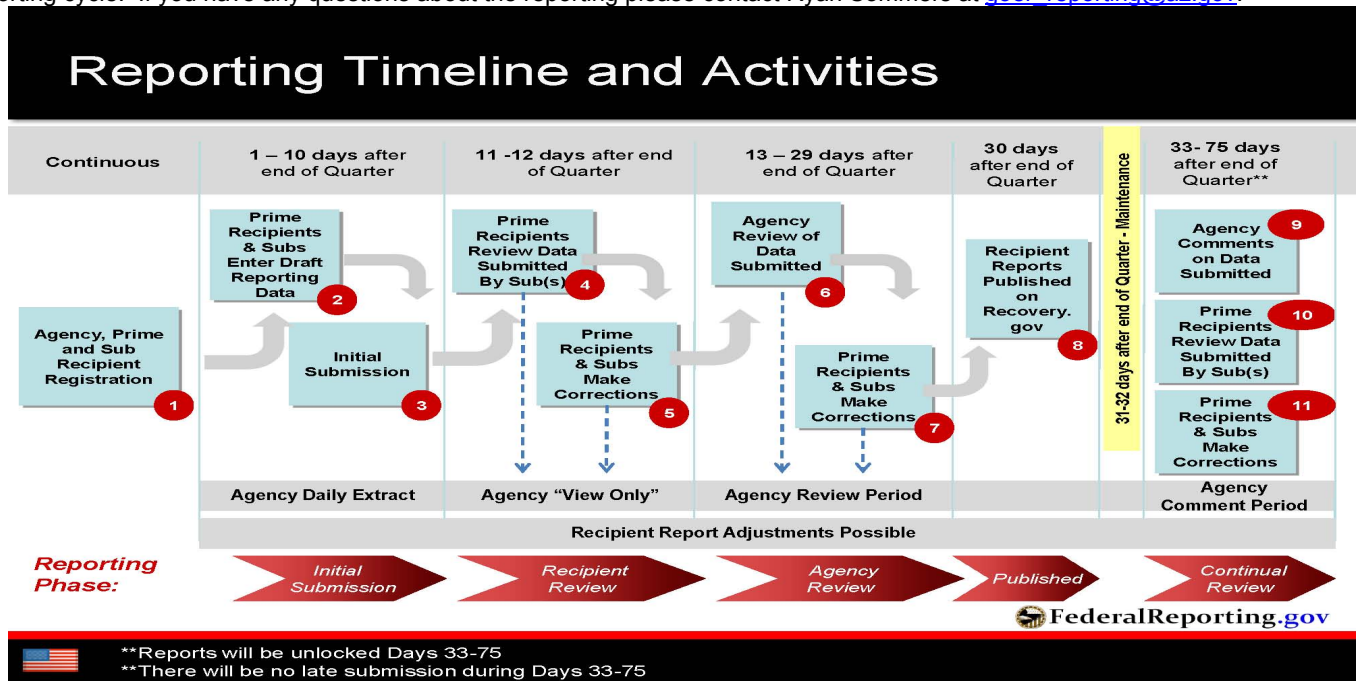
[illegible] cycle. If you have any questions about the reporting please contact Ryan Sommers at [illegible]

Reporting Timeline and Activities

Continuous

1 – 10 days after end of Quarter

11 -12 days after end of Quarter

13 – 29 days after end of Quarter

30 days after end of Quarter

31-32 days after end of Quarter - Maintenance

33- 75 days after end of Quarter**

Agency, Prime and Sub Recipient Registration 1

Prime Recipients & Subs Enter Draft Reporting Data 2

Initial Submission 3

Prime Recipients Review Data Submitted By Sub(s) 4

Prime Recipients & Subs Make Corrections 5

Agency Review of Data Submitted 6

Prime Recipients & Subs Make Corrections 7

Recipient Reports Published on Recovery. gov 8

Agency Comments on Data Submitted 9

Prime Recipients Review Data Submitted By Sub(s) 10

Prime Recipients & Subs Make Corrections 11

Agency Daily Extract

Agency "View Only"

Agency Review Period

Agency Comment Period

Recipient Report Adjustments Possible

Reporting Phase:

Initial Submission

Recipient Review

Agency Review

Published

Continual Review

FederalReporting.gov

**Reports will be unlocked Days 33-75
**There will be no late submission during Days 33-75